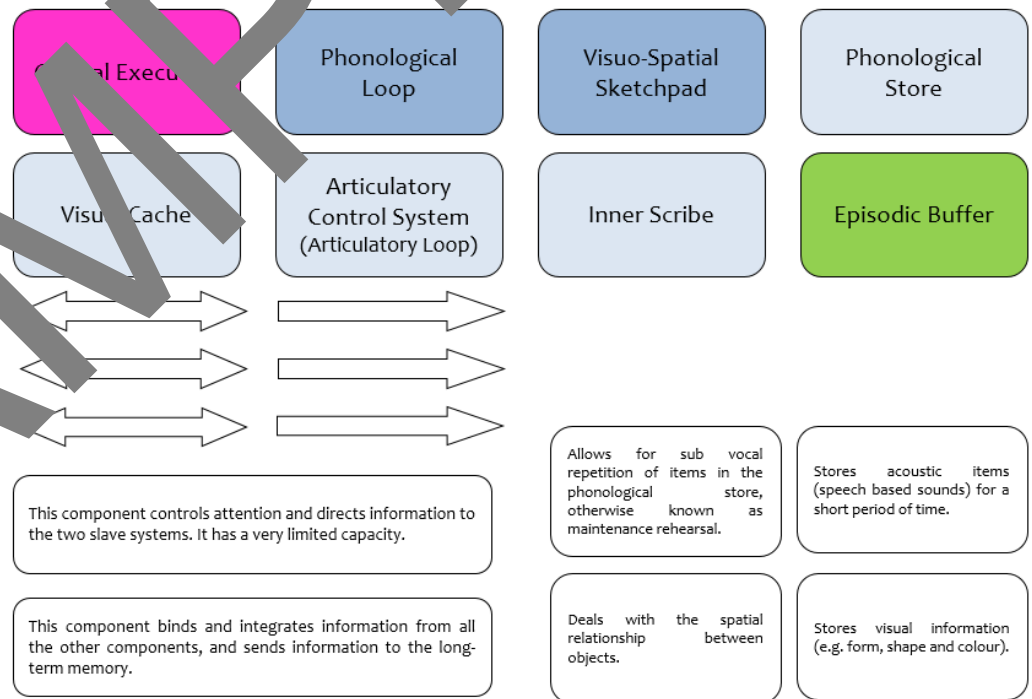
C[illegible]al Execu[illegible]

Phonological Loop

Visuo-Spatial Sketchpad

Phonological Store

Visu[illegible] Cache

Articulatory Control System (Articulatory Loop)

Inner Scribe

Episodic Buffer

Allows for sub vocal repetition of items in the phonological store, otherwise known as maintenance rehearsal.

Stores acoustic items (speech based sounds) for a short period of time.

This component controls attention and directs information to the two slave systems. It has a very limited capacity.

This component binds and integrates information from all the other components, and sends information to the long-term memory.

Deals with the spatial relationship between objects.

Stores visual information (e.g. form, shape and colour).